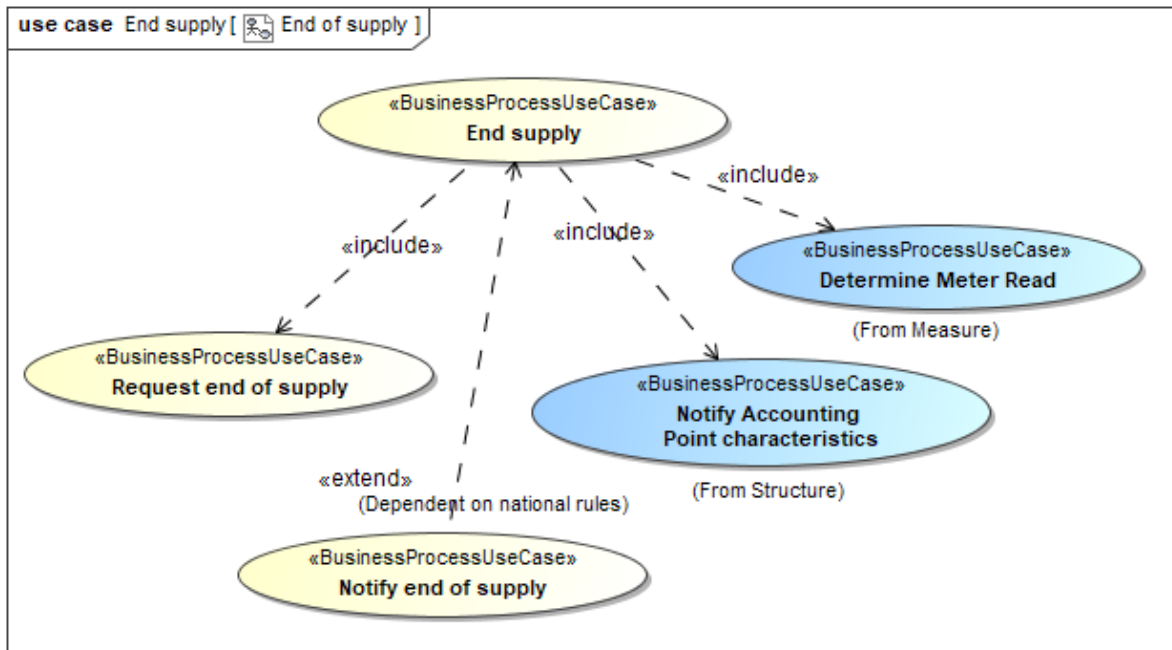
use case End supply [ End of supply ]

«BusinessProcessUseCase»
End supply

«include»

«include»

«include»

«BusinessProcessUseCase»
Determine Meter Read

(From Measure)

«BusinessProcessUseCase»
Request end of supply

«BusinessProcessUseCase»
Notify Accounting Point characteristics

«extend»
(Dependent on national rules)

(From Structure)

«BusinessProcessUseCase»
Notify end of supply